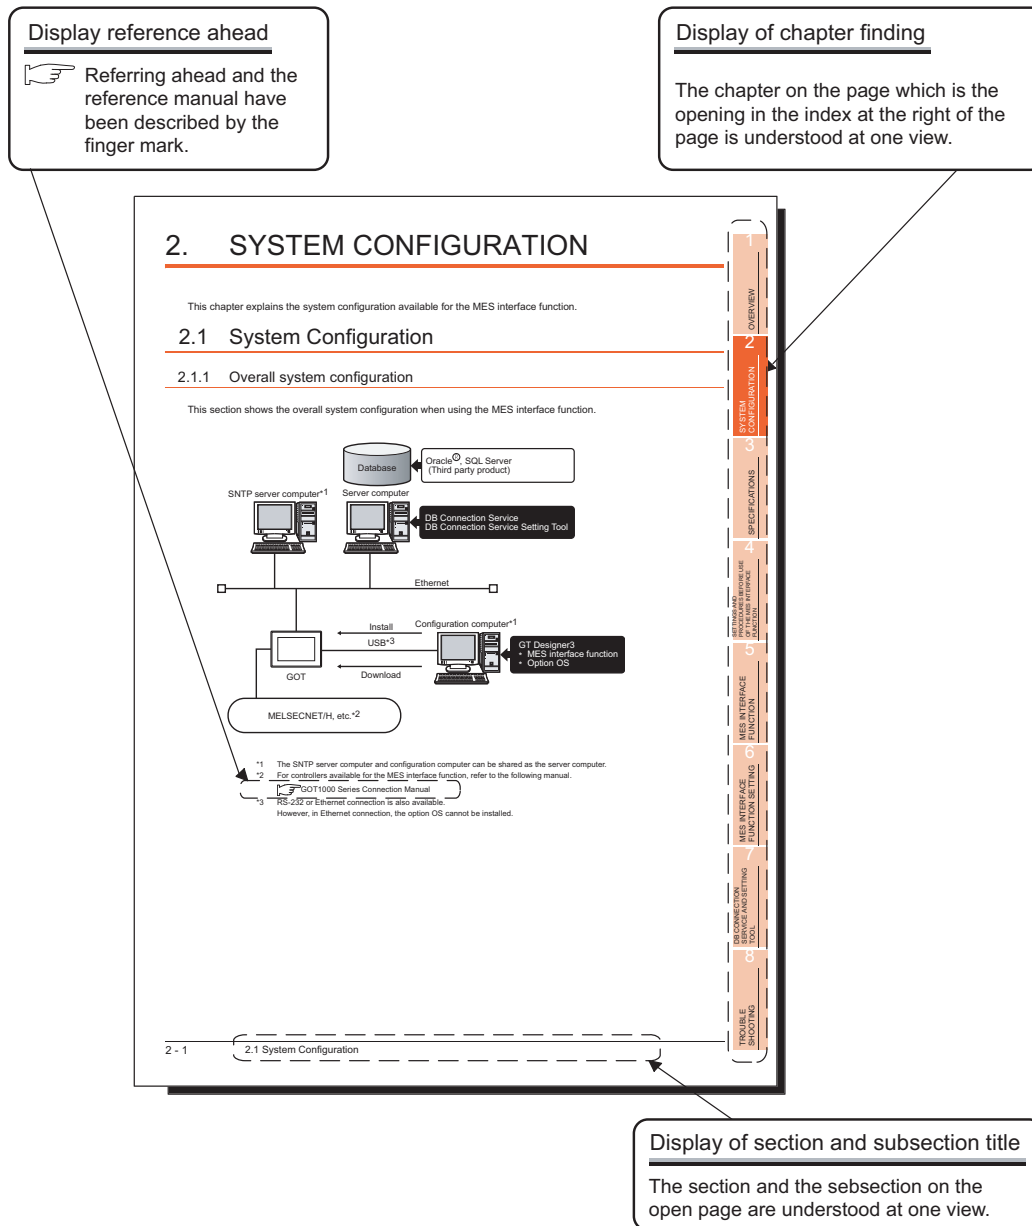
Display reference ahead

Referring ahead and the reference manual have been described by the finger mark.

Display of chapter finding

The chapter on the page which is the opening in the index at the right of the page is understood at one view.

2. SYSTEM CONFIGURATION

This chapter explains the system configuration available for the MES interface function.

2.1 System Configuration

2.1.1 Overall system configuration

This section shows the overall system configuration when using the MES interface function.

Database

Oracle®, SQL Server (Third party product)

SNTP server computer*1

Server computer

DB Connection Service
DB Connection Service Setting Tool

Ethernet

Install

USB*3

Configuration computer*1

GT Designer3
• MES interface function
• Option OS

GOT

Download

MELSECNET/H, etc.*2

*1 The SNTP server computer and configuration computer can be shared as the server computer.
*2 For controllers available for the MES interface function, refer to the following manual.
GOT1000 Series Connection Manual
*3 RS-232 or Ethernet connection is also available.
However, in Ethernet connection, the option OS cannot be installed.

2 - 1

2.1 System Configuration

1
OVERVIEW

2
SYSTEM CONFIGURATION

3
SPECIFICATIONS

4
SETTINGS AND PROCEDURES BEFORE USE OF THE MES INTERFACE FUNCTION

5
MES INTERFACE FUNCTION

6
MES INTERFACE FUNCTION SETTING

7
DB CONNECTION SERVICE AND SETTING TOOL

8
TROUBLE SHOOTING

Display of section and subsection title

The section and the sebsection on the open page are understood at one view.